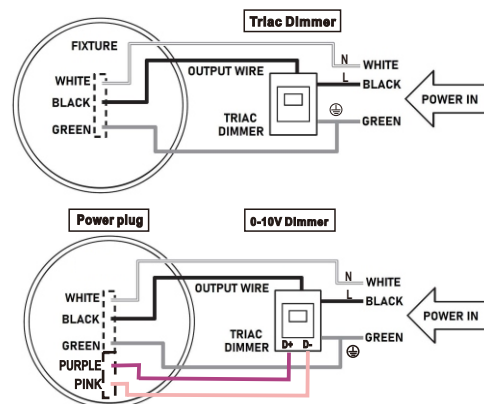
Triac Dimmer

FIXTURE

WHITE

BLACK

GREEN

OUTPUT WIRE

TRIAC DIMMER

N

WHITE

L

BLACK

GREEN

POWER IN

Power plug

0-10V Dimmer

WHITE

BLACK

GREEN

PURPLE

PINK

OUTPUT WIRE

TRIAC DIMMER

D+

D-

N

WHITE

L

BLACK

GREEN

POWER IN